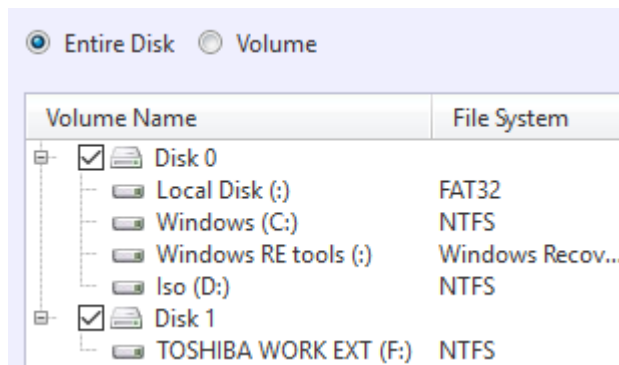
Entire Disk Volume

| Volume Name | File System |
|---|---|
| Disk 0 | |
| Local Disk (:) | FAT32 |
| Windows (C:) | NTFS |
| Windows RE tools (:) | Windows Recov... |
| Iso (D:) | NTFS |
| Disk 1 | |
| TOSHIBA WORK EXT (F:) | NTFS |